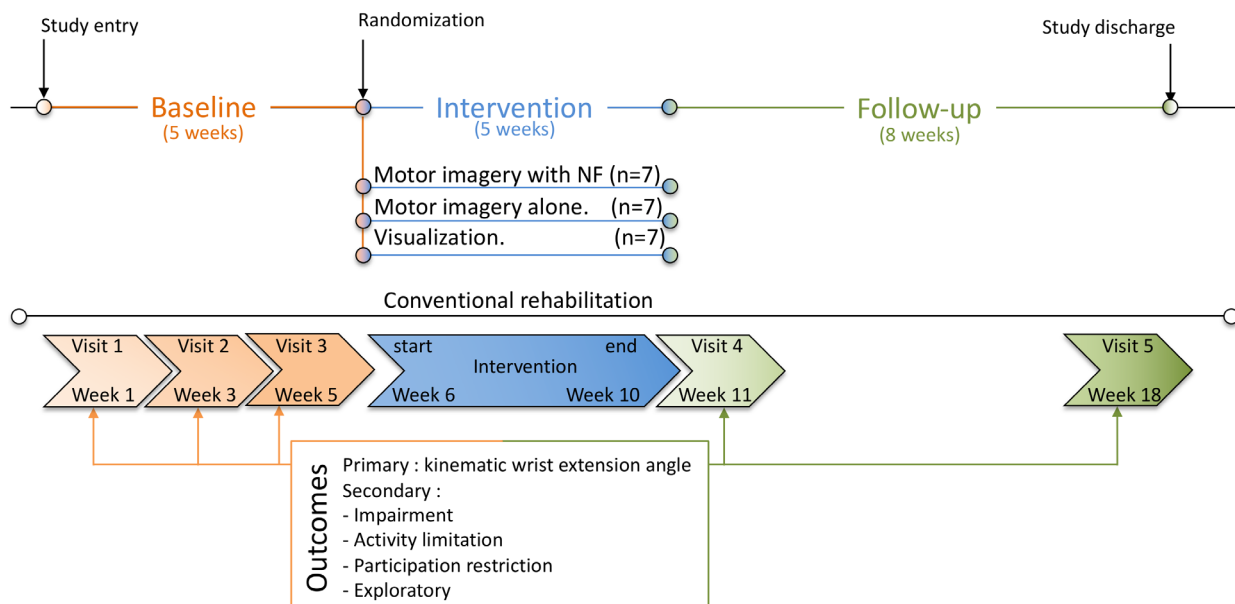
Study entry

Randomization

Study discharge

Baseline
(5 weeks)

Intervention
(5 weeks)

Follow-up
(8 weeks)

Motor imagery with NF (n=7)
Motor imagery alone. (n=7)
Visualization. (n=7)

Conventional rehabilitation

Visit 1
Week 1

Visit 2
Week 3

Visit 3
Week 5

start
Intervention
end
Week 6
Week 10

Visit 4
Week 11

Visit 5
Week 18

Outcomes

Primary : kinematic wrist extension angle
Secondary :
- Impairment
- Activity limitation
- Participation restriction
- Exploratory